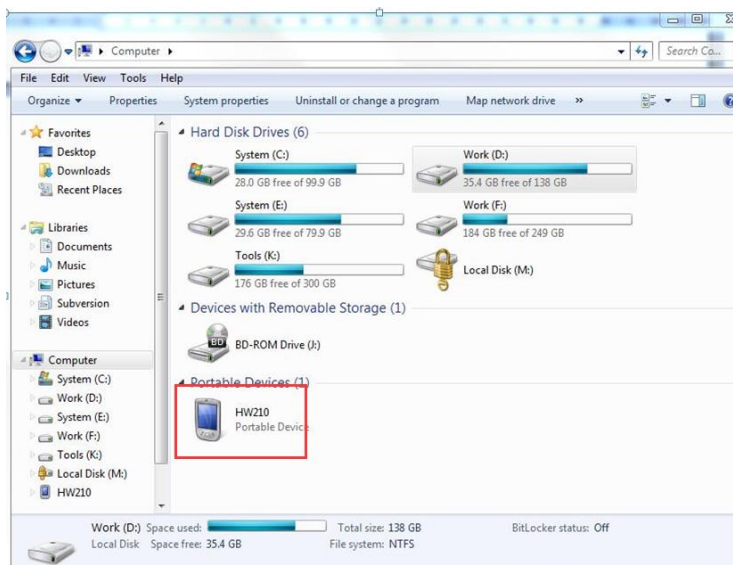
Computer ▸
Search Co...

File Edit View Tools Help

Organize ▾ Properties System properties Uninstall or change a program Map network drive »

Favorites
Desktop
Downloads
Recent Places

Libraries
Documents
Music
Pictures
Subversion
Videos

Computer
System (C:)
Work (D:)
System (E:)
Work (F:)
Tools (K:)
Local Disk (M:)
HW210

Hard Disk Drives (6)

System (C:)
28.0 GB free of 99.9 GB

Work (D:)
35.4 GB free of 138 GB

System (E:)
29.6 GB free of 79.9 GB

Work (F:)
184 GB free of 249 GB

Tools (K:)
176 GB free of 300 GB

Local Disk (M:)

Devices with Removable Storage (1)

BD-ROM Drive (J:)

Portable Devices (1)

HW210
Portable Device

Work (D:) Space used: Total size: 138 GB BitLocker status: Off
Local Disk Space free: 35.4 GB File system: NTFS